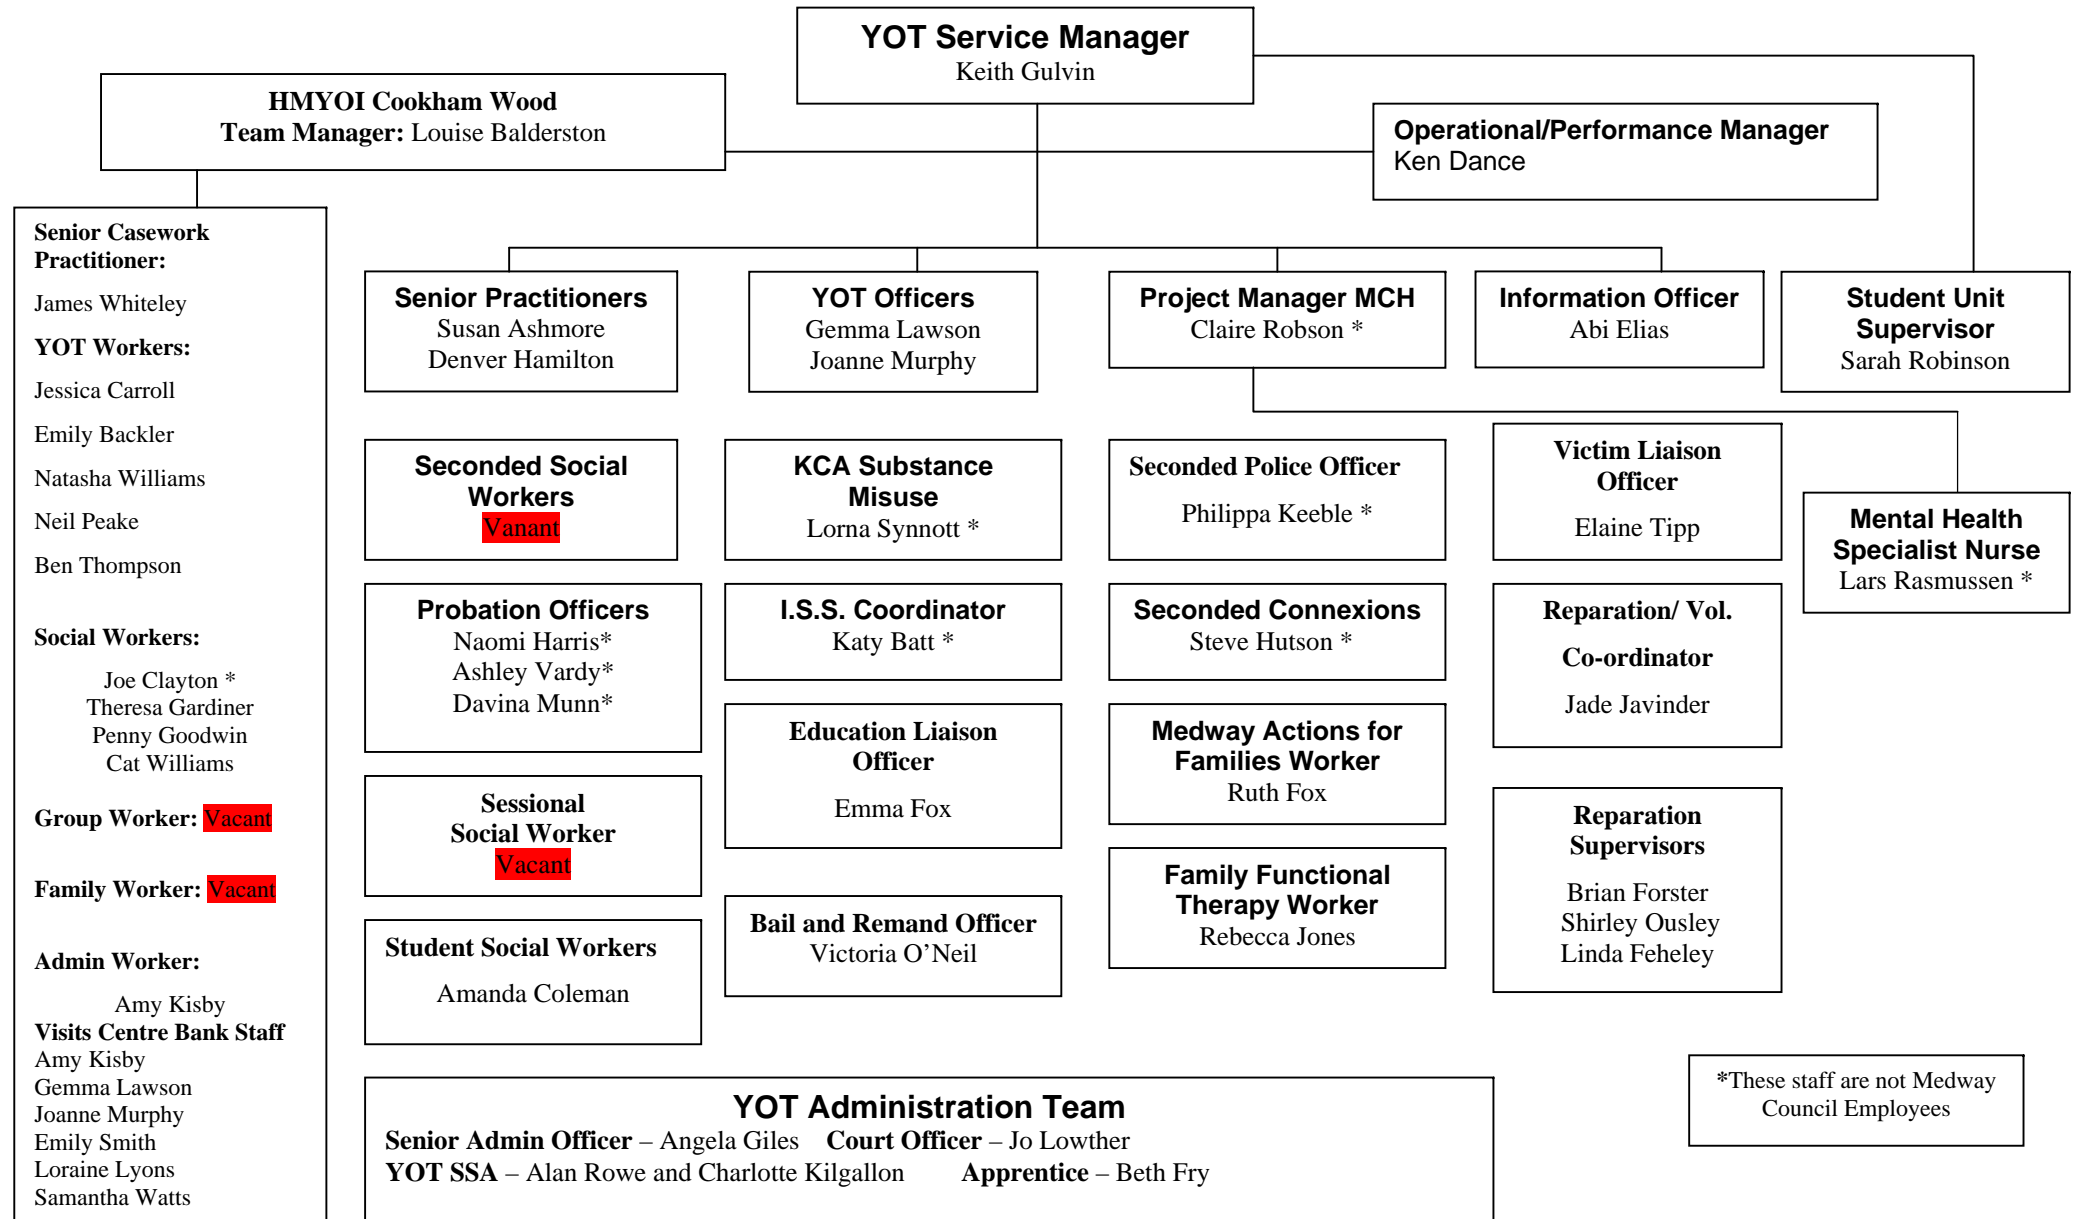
YOT Service Manager
Keith Gulvin

HMYOI Cookham Wood
Team Manager: Louise Balderston

Operational/Performance Manager
Ken Dance

Senior Casework Practitioner:
James Whiteley
YOT Workers:
Jessica Carroll
Emily Backler
Natasha Williams
Neil Peake
Ben Thompson

Social Workers:
Joe Clayton *
Theresa Gardiner
Penny Goodwin
Cat Williams

Group Worker: Vacant

Family Worker: Vacant

Admin Worker:
Amy Kisby
Visits Centre Bank Staff
Amy Kisby
Gemma Lawson
Joanne Murphy
Emily Smith
Loraine Lyons
Samantha Watts

Senior Practitioners
Susan Ashmore
Denver Hamilton

YOT Officers
Gemma Lawson
Joanne Murphy

Project Manager MCH
Claire Robson *

Information Officer
Abi Elias

Student Unit Supervisor
Sarah Robinson

Seconded Social Workers
Vanant

KCA Substance Misuse
Lorna Synnott *

Seconded Police Officer
Philippa Keeble *

Victim Liaison Officer
Elaine Tipp

Mental Health Specialist Nurse
Lars Rasmussen *

Probation Officers
Naomi Harris*
Ashley Vardy*
Davina Munn*

I.S.S. Coordinator
Katy Batt *

Seconded Connexions
Steve Hutson *

Reparation/ Vol.
Co-ordinator
Jade Javinder

Education Liaison Officer
Emma Fox

Medway Actions for Families Worker
Ruth Fox

Sessional Social Worker
Vacant

Reparation Supervisors
Brian Forster
Shirley Ousley
Linda Feheley

Family Functional Therapy Worker
Rebecca Jones

Student Social Workers
Amanda Coleman

Bail and Remand Officer
Victoria O’Neil

YOT Administration Team
Senior Admin Officer – Angela Giles Court Officer – Jo Lowther
YOT SSA – Alan Rowe and Charlotte Kilgallon Apprentice – Beth Fry

*These staff are not Medway Council Employees